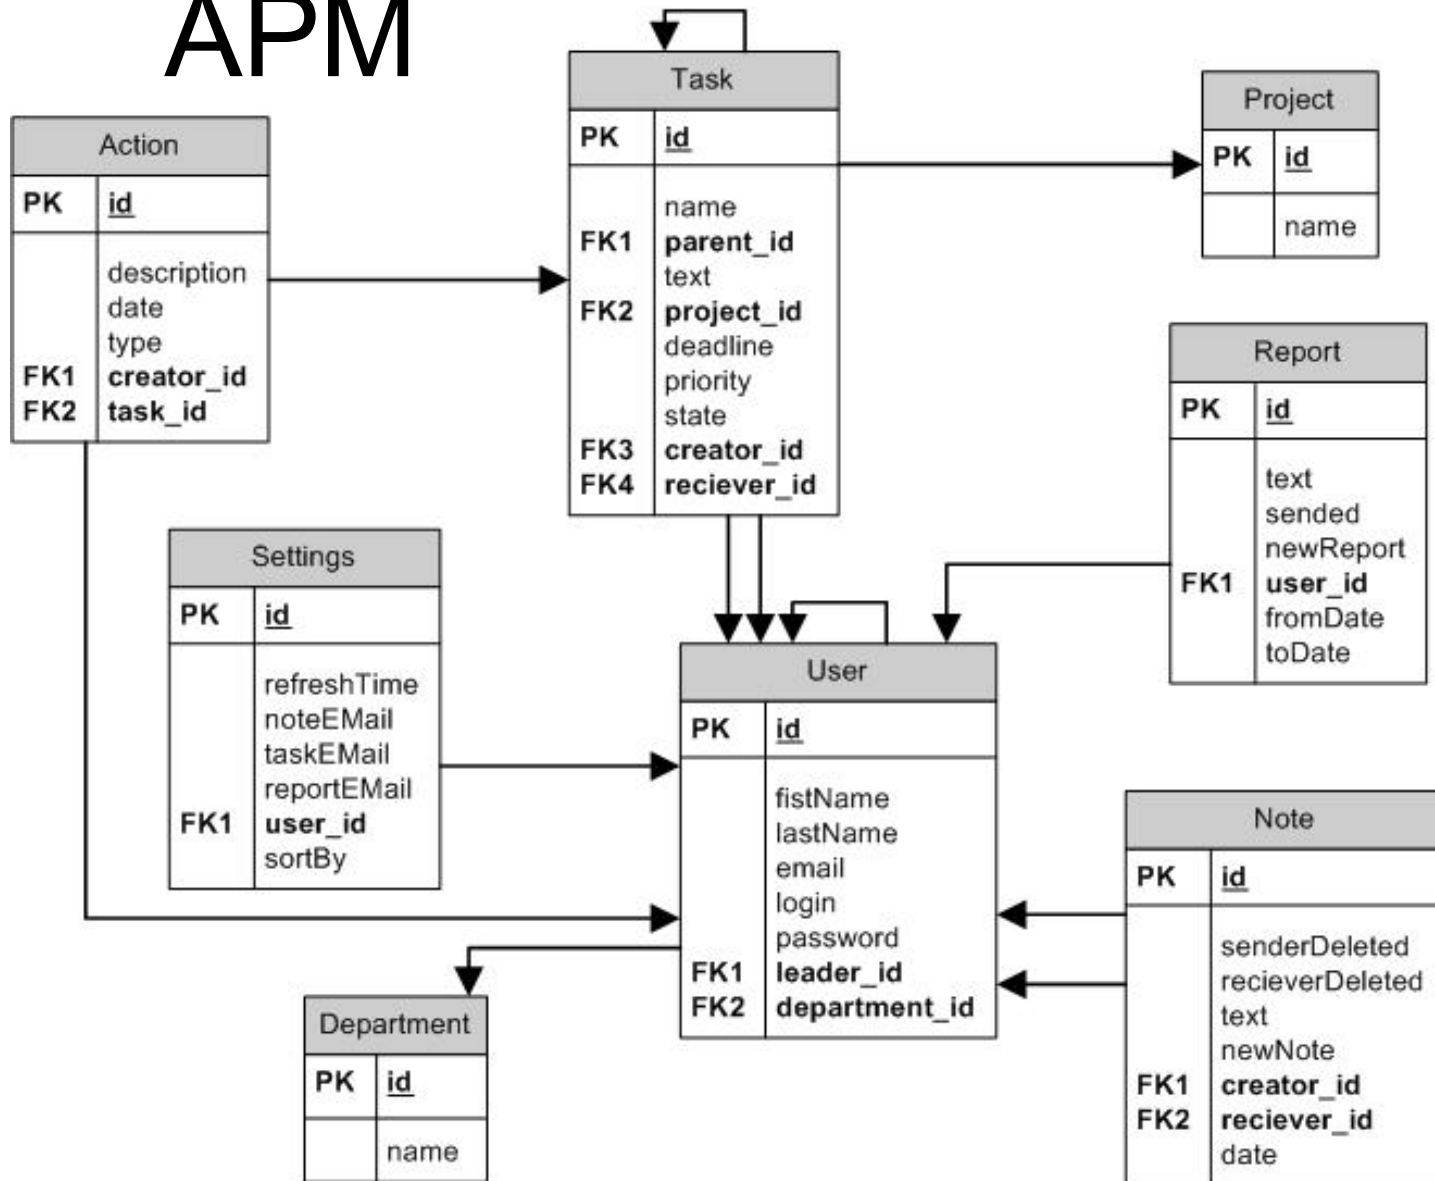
APM

Action

| PK | id |
|---|---|
| | description<br>date<br>type |
| FK1 | creator_id |
| FK2 | task_id |

Task

| PK | id |
|---|---|
| | name |
| FK1 | parent_id |
| | text |
| FK2 | project_id |
| | deadline<br>priority<br>state |
| FK3 | creator_id |
| FK4 | reciever_id |

Project

| PK | id |
|---|---|
| | name |

Report

| PK | id |
|---|---|
| | text<br>sended<br>newReport |
| FK1 | user_id |
| | fromDate<br>toDate |

Settings

| PK | id |
|---|---|
| | refreshTime<br>noteEMail<br>taskEMail<br>reportEMail |
| FK1 | user_id |
| | sortBy |

User

| PK | id |
|---|---|
| | fistName<br>lastName<br>email<br>login<br>password |
| FK1 | leader_id |
| FK2 | department_id |

Note

| PK | id |
|---|---|
| | senderDeleted<br>recieverDeleted<br>text<br>newNote |
| FK1 | creator_id |
| FK2 | reciever_id |
| | date |

Department

| PK | id |
|---|---|
| | name |